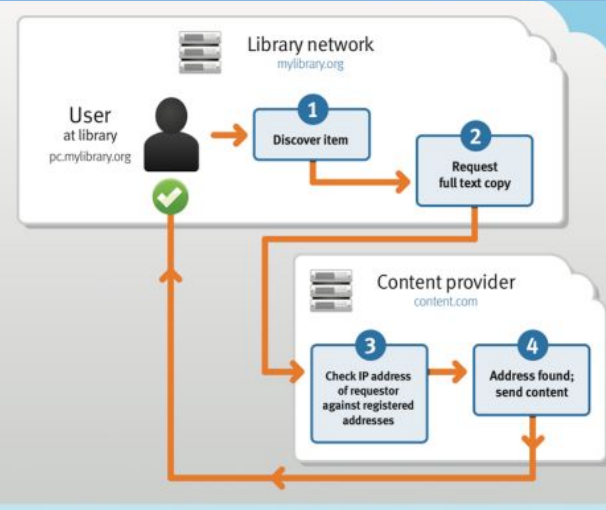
Library network
mylibrary.org

User
at library
pc.mylibrary.org

1
Discover item

2
Request full text copy

Content provider
content.com

3
Check IP address of requestor against registered addresses

4
Address found; send content